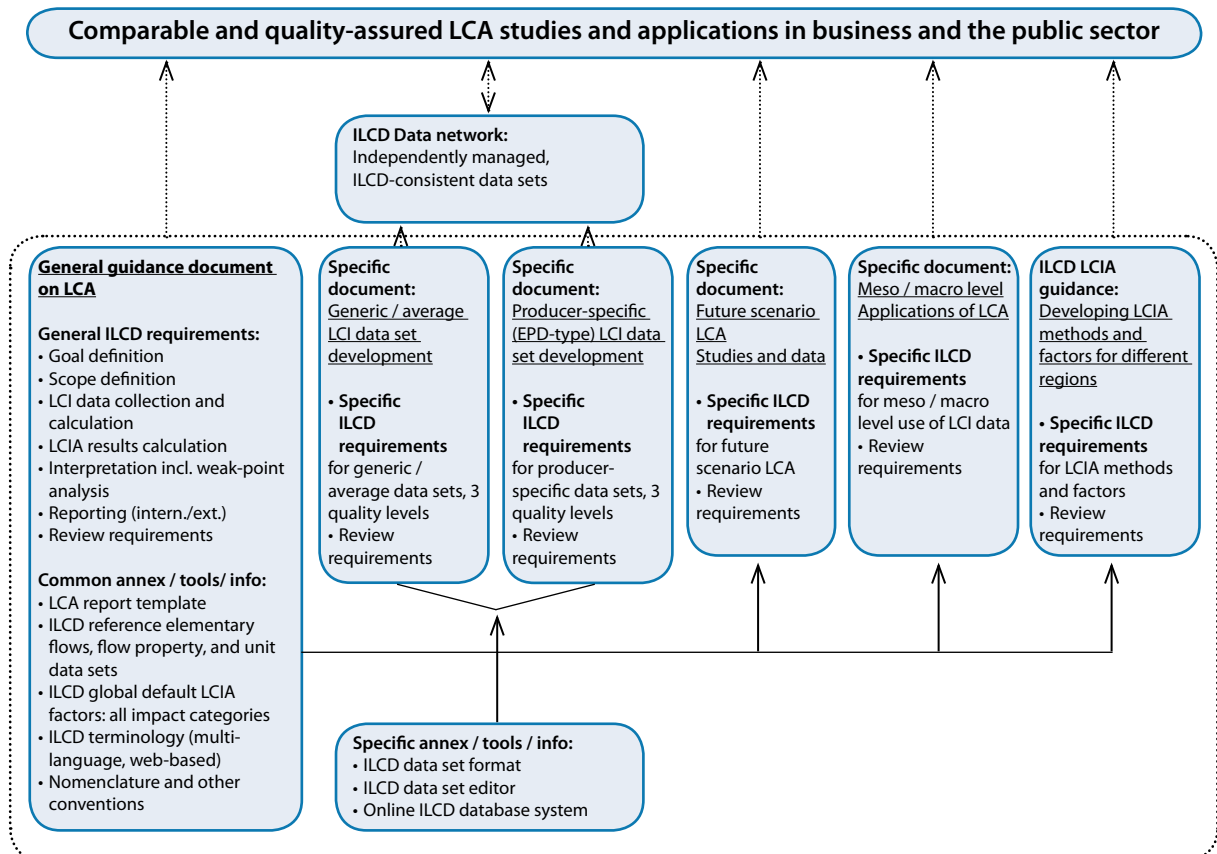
Comparable and quality-assured LCA studies and applications in business and the public sector

ILCD Data network:
Independently managed, ILCD-consistent data sets

General guidance document on LCA

General ILCD requirements:
• Goal definition
• Scope definition
• LCI data collection and calculation
• LCIA results calculation
• Interpretation incl. weak-point analysis
• Reporting (intern./ext.)
• Review requirements

Common annex / tools/ info:
• LCA report template
• ILCD reference elementary flows, flow property, and unit data sets
• ILCD global default LCIA factors: all impact categories
• ILCD terminology (multi-language, web-based)
• Nomenclature and other conventions

Specific document:
Generic / average LCI data set development

• Specific ILCD requirements
for generic / average data sets, 3 quality levels
• Review requirements

Specific document:
Producer-specific (EPD-type) LCI data set development

• Specific ILCD requirements
for producer-specific data sets, 3 quality levels
• Review requirements

Specific document:
Future scenario LCA Studies and data

• Specific ILCD requirements
for future scenario LCA
• Review requirements

Specific document:
Meso / macro level Applications of LCA

• Specific ILCD requirements
for meso / macro level use of LCI data
• Review requirements

ILCD LCIA guidance:
Developing LCIA methods and factors for different regions

• Specific ILCD requirements
for LCIA methods and factors
• Review requirements

Specific annex / tools / info:
• ILCD data set format
• ILCD data set editor
• Online ILCD database system